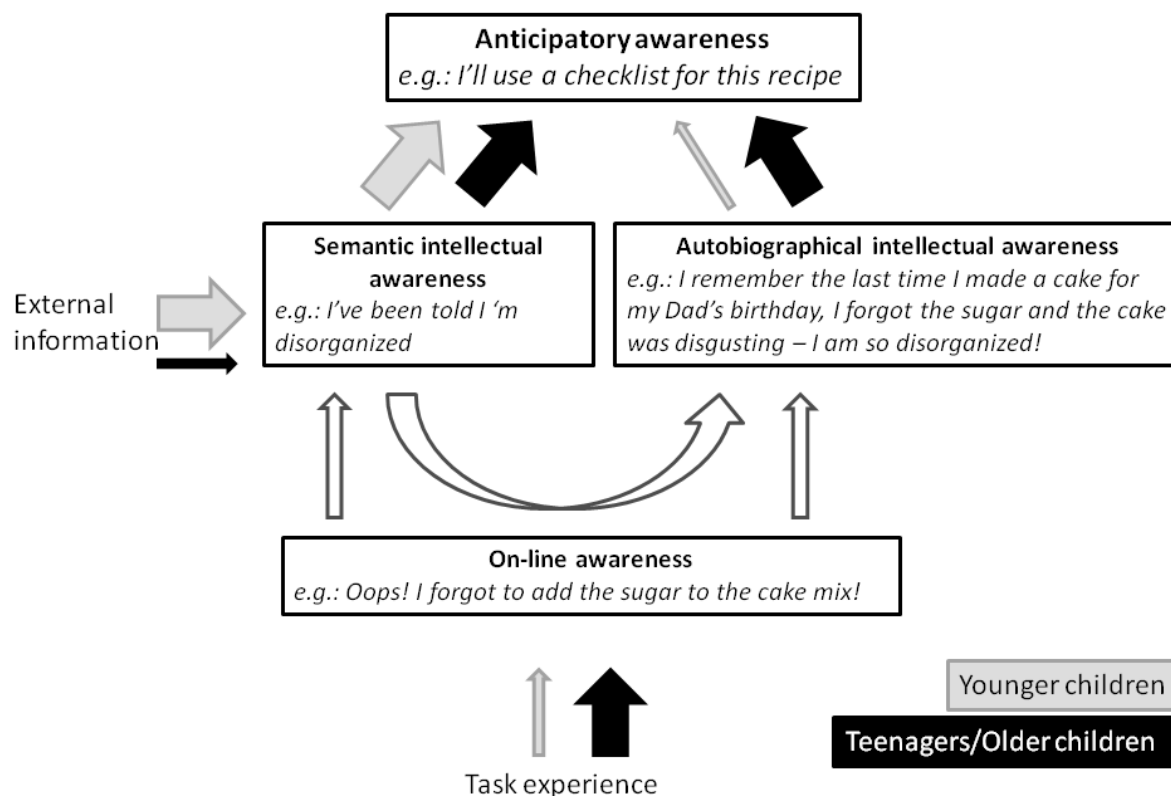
Anticipatory awareness
e.g.: I'll use a checklist for this recipe

Semantic intellectual awareness
e.g.: I've been told I 'm disorganized

Autobiographical intellectual awareness
e.g.: I remember the last time I made a cake for my Dad's birthday, I forgot the sugar and the cake was disgusting – I am so disorganized!

External information

On-line awareness
e.g.: Oops! I forgot to add the sugar to the cake mix!

Task experience

Younger children

Teenagers/Older children